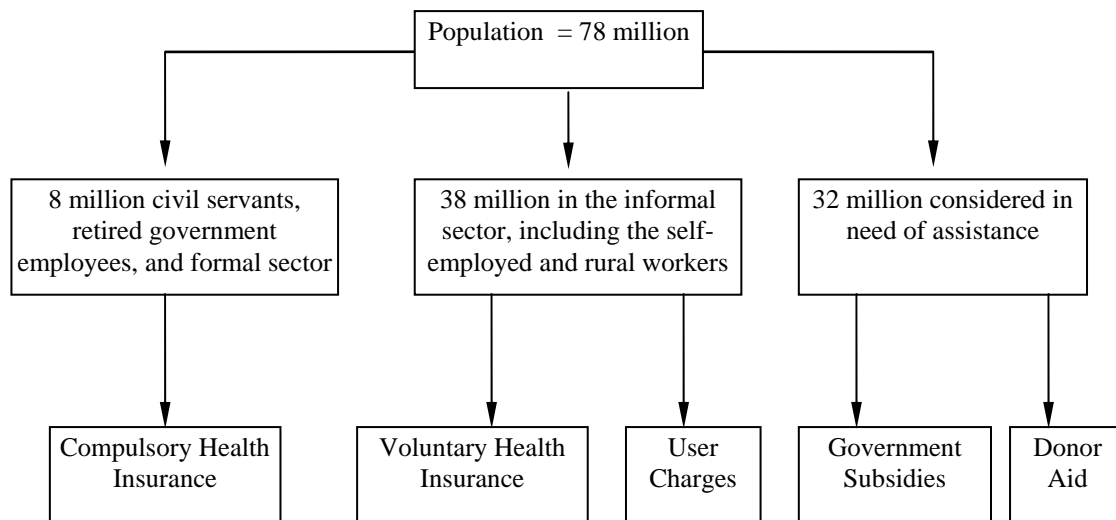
Population = 78 million

8 million civil servants, retired government employees, and formal sector

38 million in the informal sector, including the self-employed and rural workers

32 million considered in need of assistance

Compulsory Health Insurance

Voluntary Health Insurance

User Charges

Government Subsidies

Donor Aid